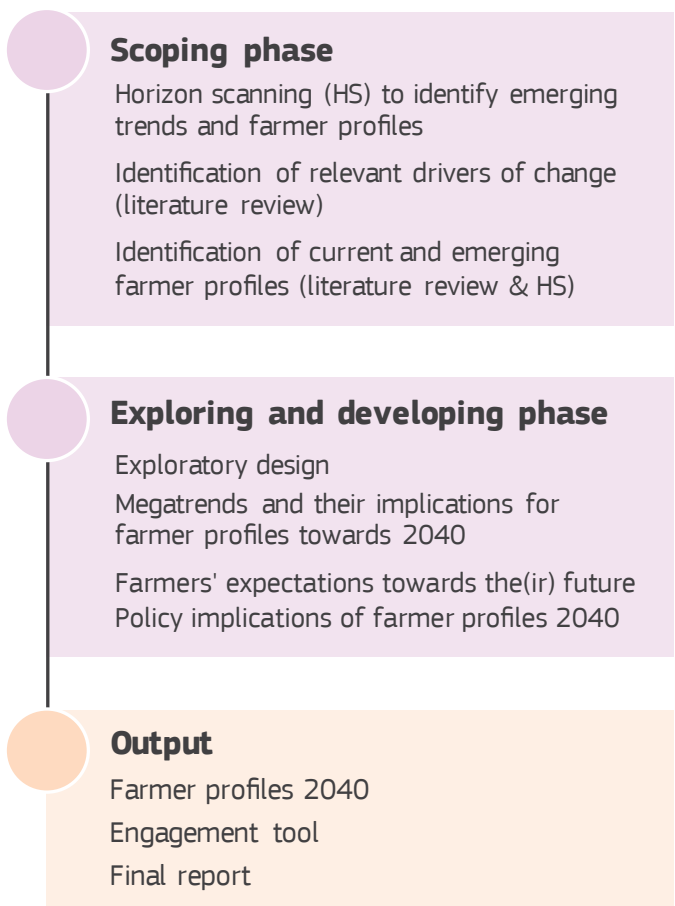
Scoping phase

Horizon scanning (HS) to identify emerging trends and farmer profiles

Identification of relevant drivers of change (literature review)

Identification of current and emerging farmer profiles (literature review & HS)

Exploring and developing phase

Exploratory design

Megatrends and their implications for farmer profiles towards 2040

Farmers' expectations towards the(ir) future

Policy implications of farmer profiles 2040

Output

Farmer profiles 2040

Engagement tool

Final report